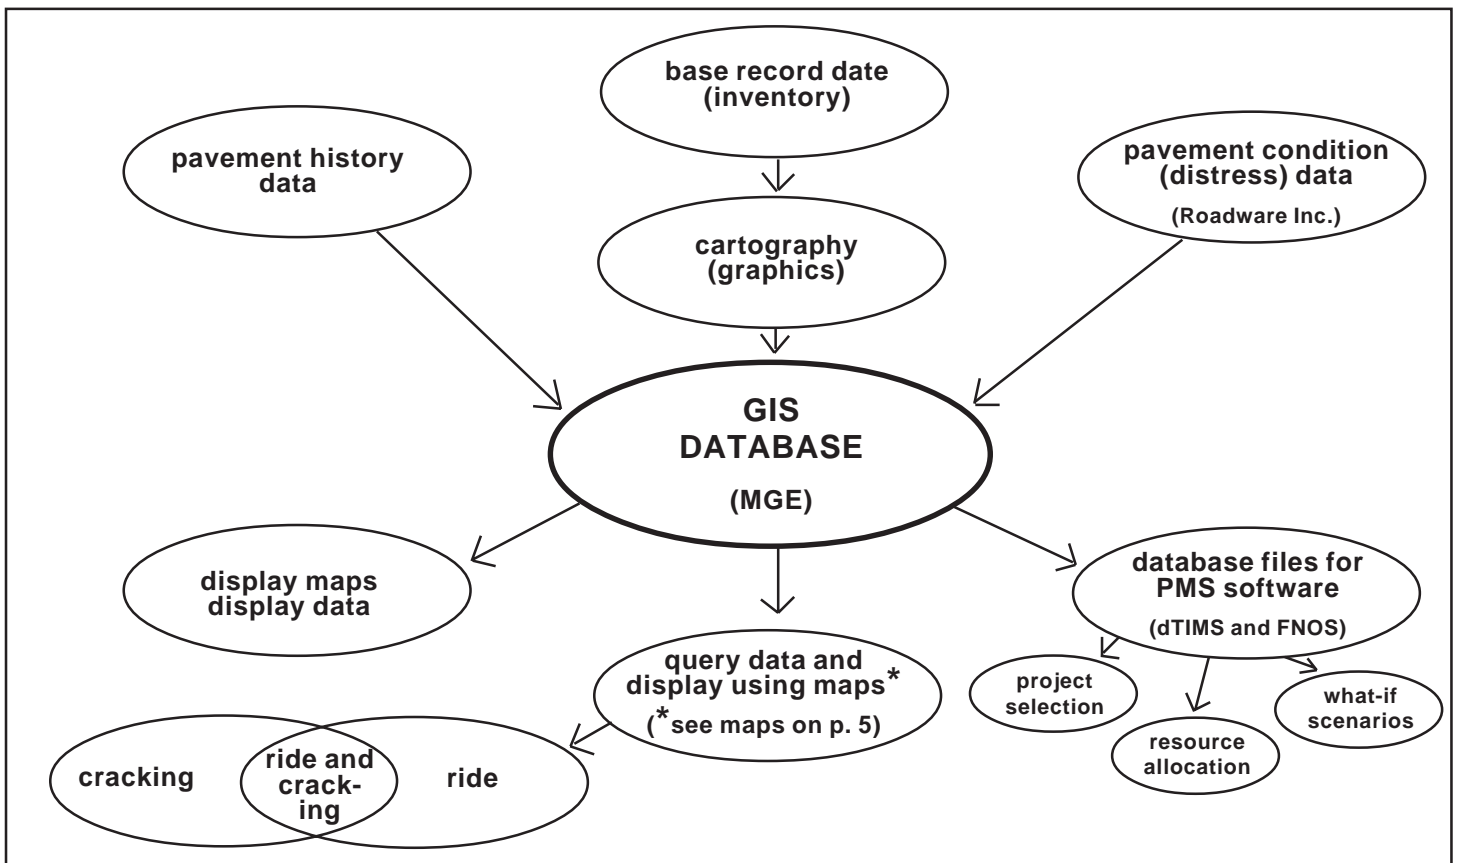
base record date (inventory)

pavement history data

pavement condition (distress) data

(Roadware Inc.)

cartography (graphics)

GIS DATABASE

(MGE)

display maps display data

database files for PMS software

(dTIMS and FNOS)

query data and display using maps*

(*see maps on p. 5)

project selection

what-if scenarios

resource allocation

cracking

ride and cracking

ride